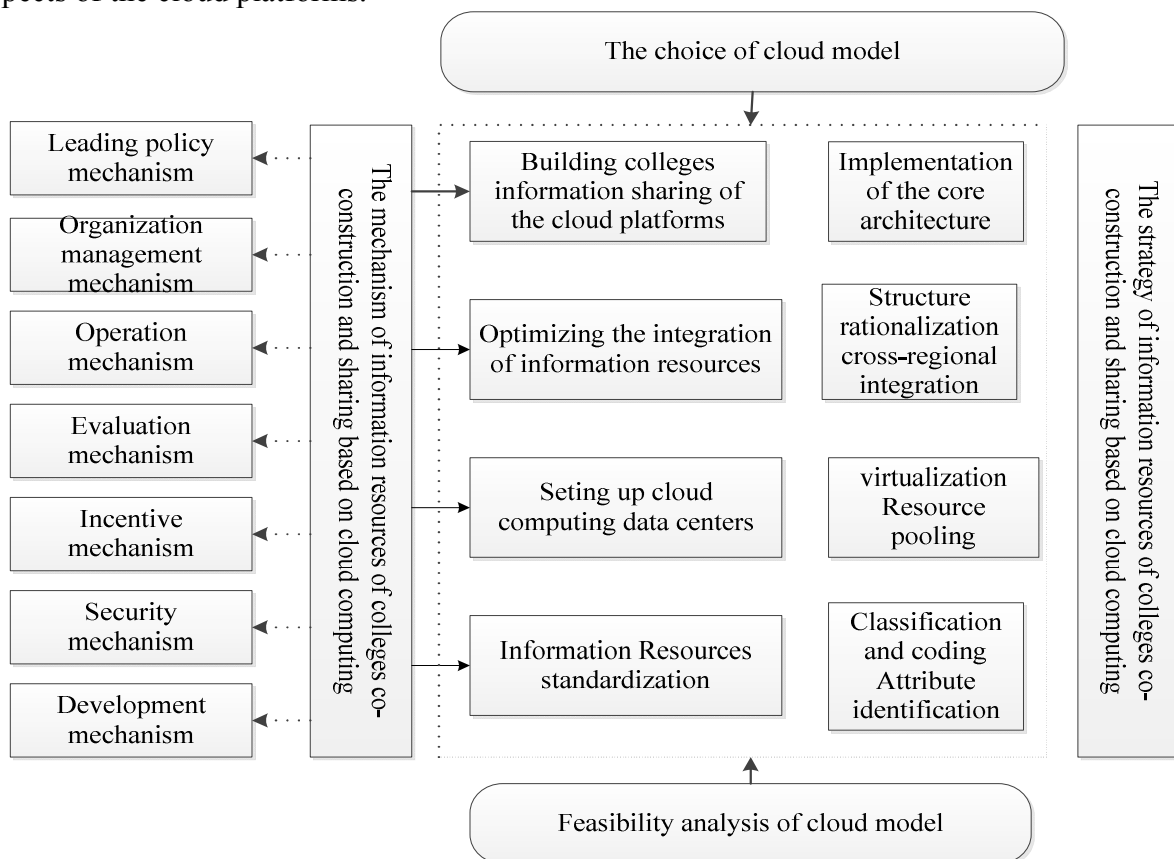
pects of the cloud platforms.

The choice of cloud model

Leading policy mechanism

Organization management mechanism

Operation mechanism

Evaluation mechanism

Incentive mechanism

Security mechanism

Development mechanism

The mechanism of information resources of colleges co-construction and sharing based on cloud computing

Building colleges information sharing of the cloud platforms

Implementation of the core architecture

Optimizing the integration of information resources

Structure rationalization cross-regional integration

Seting up cloud computing data centers

virtualization Resource pooling

Information Resources standardization

Classification and coding Attribute identification

The strategy of information resources of colleges co-construction and sharing based on cloud computing

Feasibility analysis of cloud model